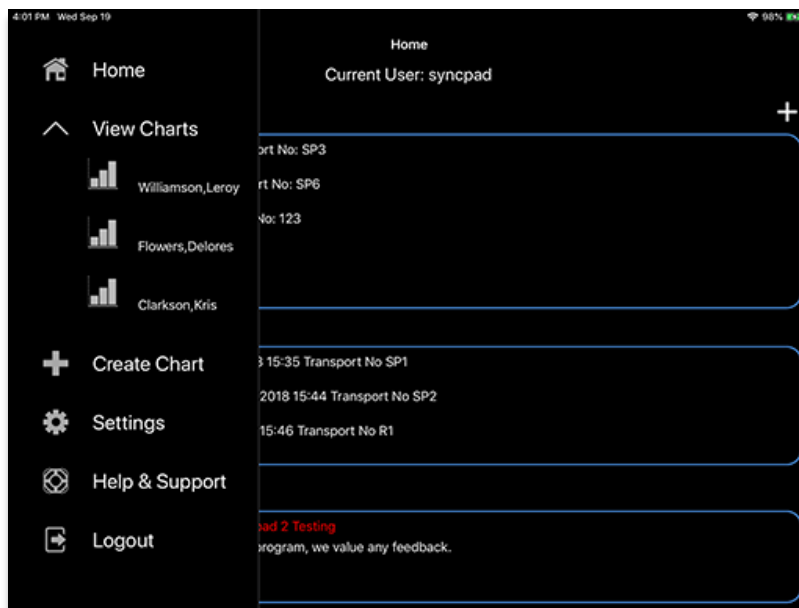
4:01 PM Wed Sep 19

98%

Home

Current User: syncpad

+

Home

View Charts

Williamson,Leroy

Flowers,Delores

Clarkson,Kris

Create Chart

Settings

Help & Support

Logout

ort No: SP3

rt No: SP6

No: 123

3 15:35 Transport No SP1

2018 15:44 Transport No SP2

15:46 Transport No R1

ad 2 Testing

program, we value any feedback.